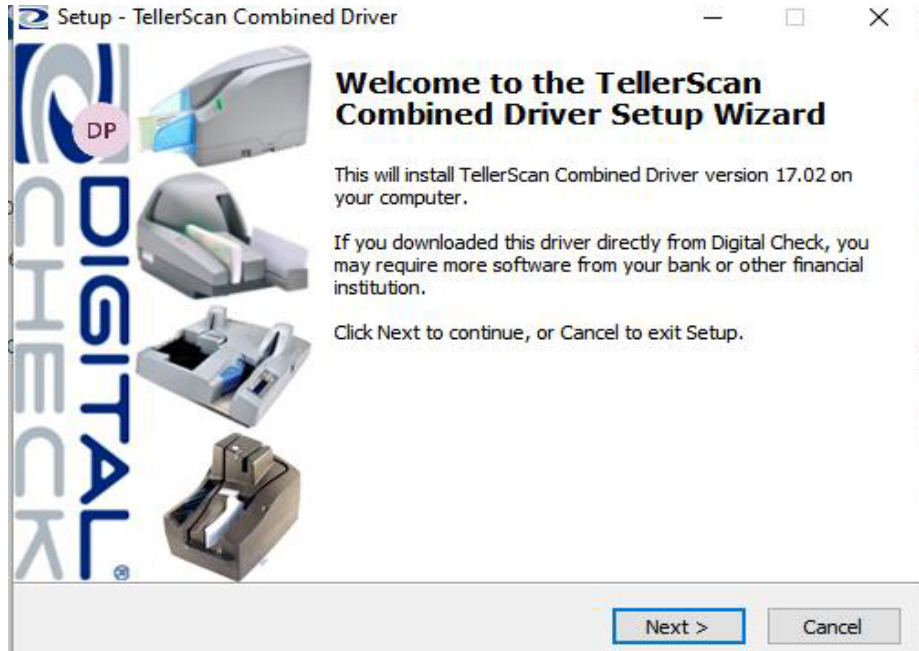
Setup - TellerScan Combined Driver

DP

DIGITAL CHECK

Welcome to the TellerScan Combined Driver Setup Wizard

This will install TellerScan Combined Driver version 17.02 on your computer.

If you downloaded this driver directly from Digital Check, you may require more software from your bank or other financial institution.

Click Next to continue, or Cancel to exit Setup.

Next >

Cancel